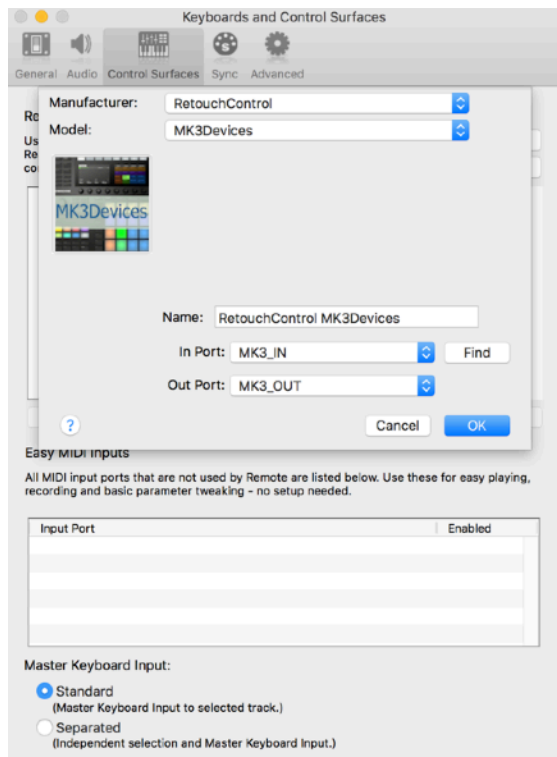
Keyboards and Control Surfaces

General Audio Control Surfaces Sync Advanced

Ro
Us
Re
co

Manufacturer: RetouchControl

Model: MK3Devices

MK3Devices

Name: RetouchControl MK3Devices

In Port: MK3_IN

Find

Out Port: MK3_OUT

?

Cancel

OK

Easy MIDI Inputs

All MIDI input ports that are not used by Remote are listed below. Use these for easy playing, recording and basic parameter tweaking - no setup needed.

| Input Port | Enabled |
|---|---|
| | |

Master Keyboard Input:

Standard
(Master Keyboard Input to selected track.)

Separated
(Independent selection and Master Keyboard Input.)